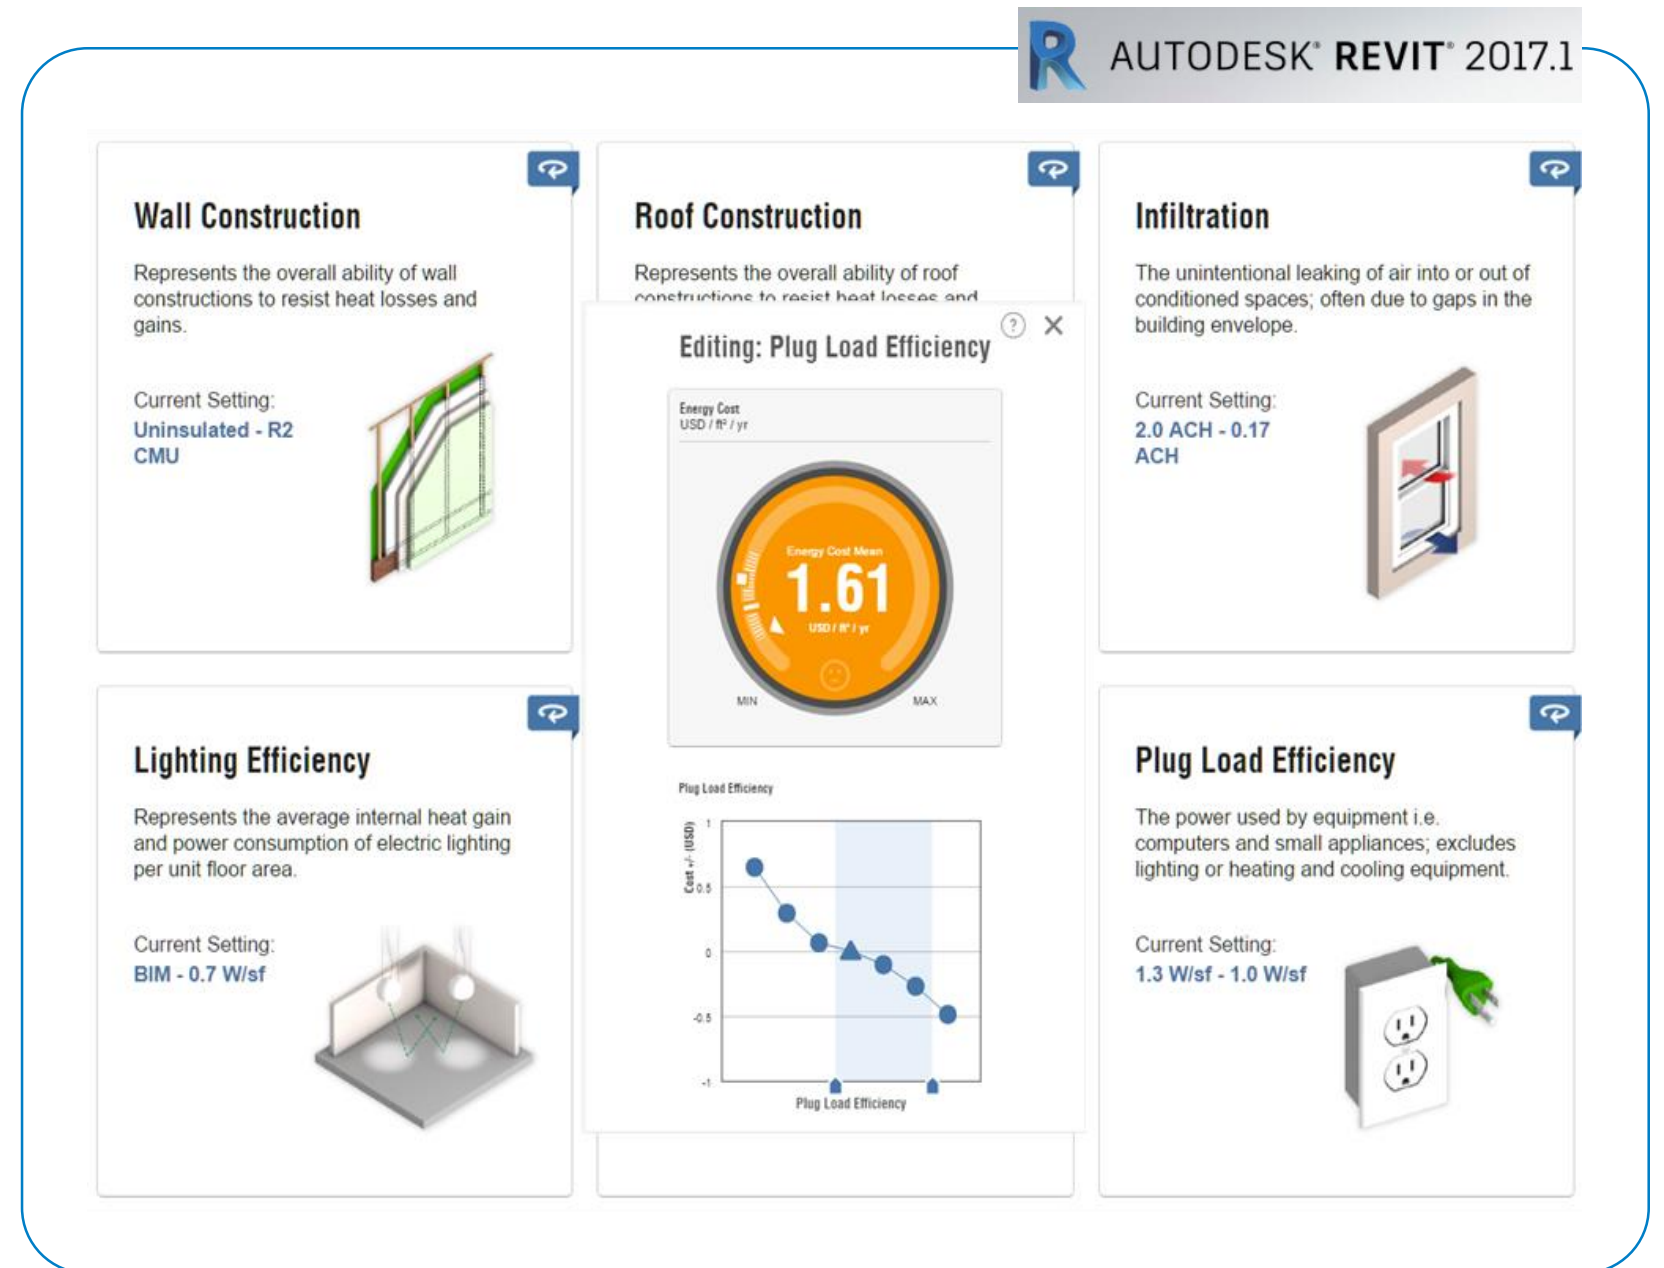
AUTODESK® REVIT® 2017.1

Wall Construction

Represents the overall ability of wall constructions to resist heat losses and gains.

Current Setting:
Uninsulated - R2 CMU

Roof Construction

Represents the overall ability of roof constructions to resist heat losses and

Editing: Plug Load Efficiency

Energy Cost
USD / ft² / yr

Energy Cost Mean
1.61
USD / ft² / yr

MIN
MAX

Plug Load Efficiency

Cost +/- (USD)

1
0.5
0
-0.5
-1

Plug Load Efficiency

Infiltration

The unintentional leaking of air into or out of conditioned spaces; often due to gaps in the building envelope.

Current Setting:
2.0 ACH - 0.17 ACH

Lighting Efficiency

Represents the average internal heat gain and power consumption of electric lighting per unit floor area.

Current Setting:
BIM - 0.7 W/sf

Plug Load Efficiency

The power used by equipment i.e. computers and small appliances; excludes lighting or heating and cooling equipment.

Current Setting:
1.3 W/sf - 1.0 W/sf